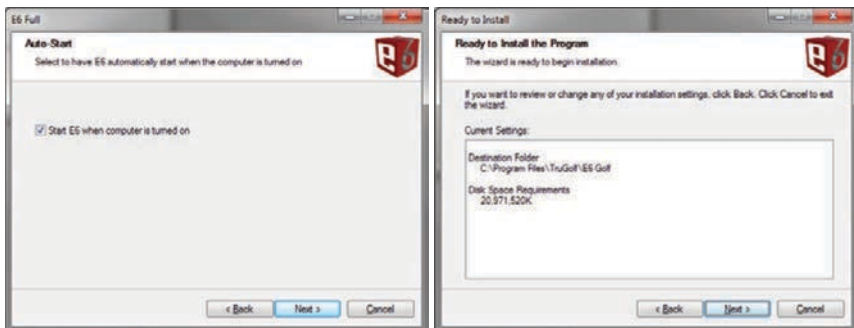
E6 Full

Auto-Start

Select to have E6 automatically start when the computer is turned on

Start E6 when computer is turned on

< Back Next > Cancel

Ready to Install

Ready to Install the Program

The wizard is ready to begin installation.

If you want to review or change any of your installation settings, click Back. Click Cancel to exit the wizard.

Current Settings:

Destination Folder
C:\Program Files\TruGolf\E6 Golf

Disk Space Requirements
20,971,520K

< Back Next > Cancel